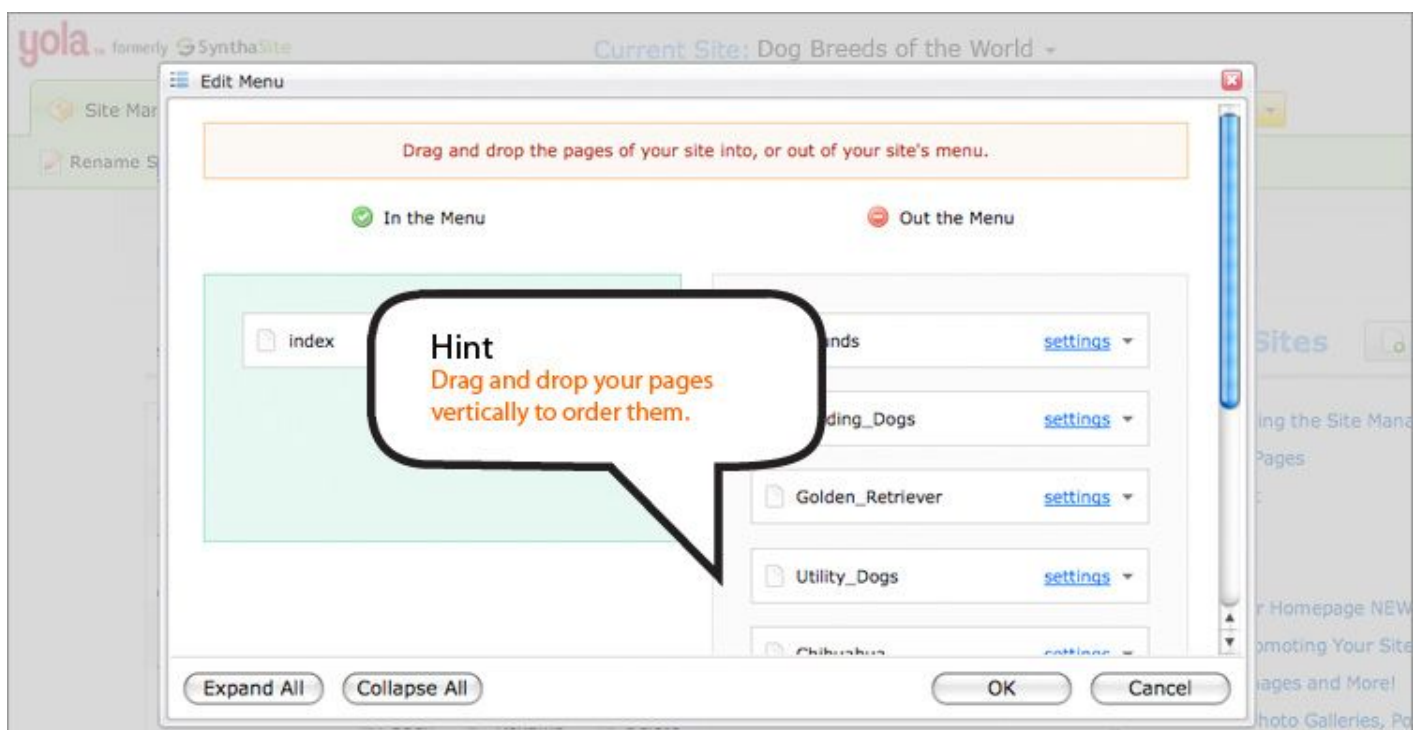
yola formerly SynthaSite

Current Site: Dog Breeds of the World

Site Mar

Rename S

Edit Menu

Drag and drop the pages of your site into, or out of your site's menu.

In the Menu

Out the Menu

index

Hint
Drag and drop your pages vertically to order them.

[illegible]nds settings

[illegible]ding_Dogs settings

Golden_Retriever settings

Utility_Dogs settings

Chihuahua settings

Sites

ing the Site Mana

Pages

r Homepage NEW

omoting Your Site

ages and More!

hoto Galleries, Po

Expand All

Collapse All

OK

Cancel